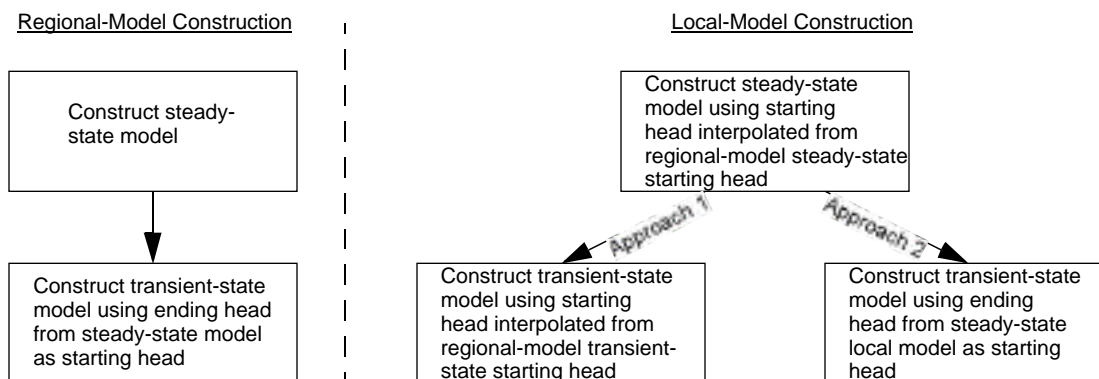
Regional-Model Construction

Construct steady-state model

Construct transient-state model using ending head from steady-state model as starting head

Local-Model Construction

Construct steady-state model using starting head interpolated from regional-model steady-state starting head

Approach 1

Approach 2

Construct transient-state model using starting head interpolated from regional-model transient-state starting head

Construct transient-state model using ending head from steady-state local model as starting head